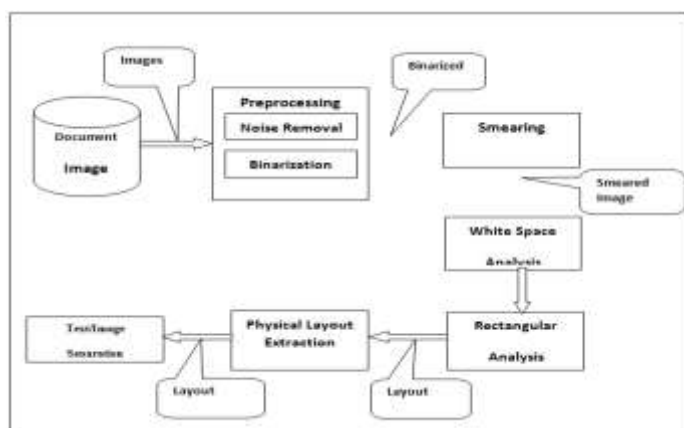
Images

Document

Image

Preprocessing

Noise Removal

Binarization

Binarized

Smearing

Smeared Image

White Space Analysis

Rectangular Analysis

Physical Layout Extraction

Text/Image Separation

Layout

Layout